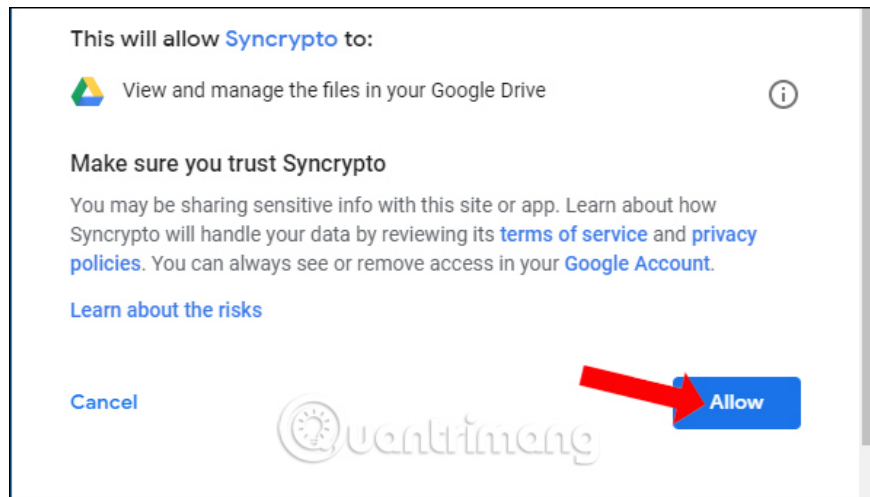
This will allow Syncrypto to:

View and manage the files in your Google Drive

Make sure you trust Syncrypto

You may be sharing sensitive info with this site or app. Learn about how Syncrypto will handle your data by reviewing its terms of service and privacy policies. You can always see or remove access in your Google Account.

Learn about the risks

Cancel

Allow

Quantrimang